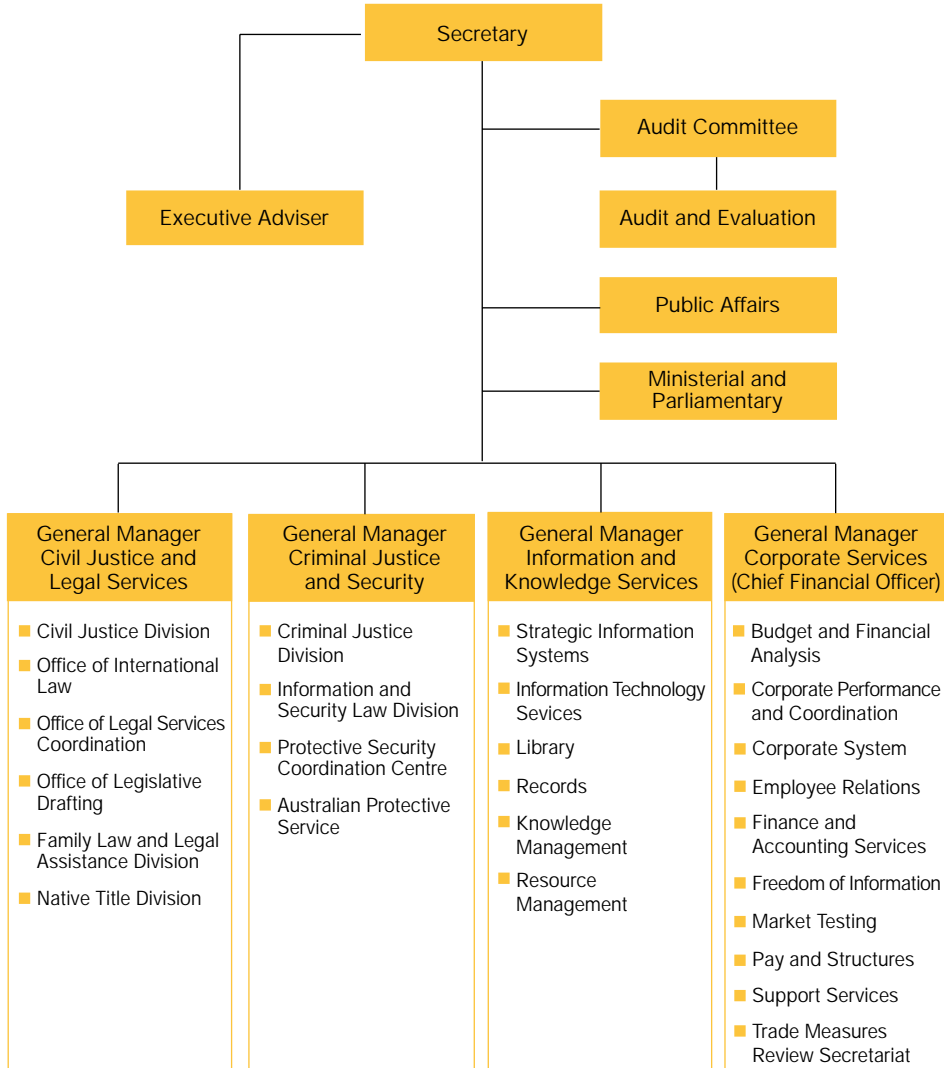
Secretary

Executive Adviser

Audit Committee

Audit and Evaluation

Public Affairs

Ministerial and Parliamentary

General Manager Civil Justice and Legal Services

- Civil Justice Division
- Office of International Law
- Office of Legal Services Coordination
- Office of Legislative Drafting
- Family Law and Legal Assistance Division
- Native Title Division

General Manager Criminal Justice and Security

- Criminal Justice Division
- Information and Security Law Division
- Protective Security Coordination Centre
- Australian Protective Service

General Manager Information and Knowledge Services

- Strategic Information Systems
- Information Technology Sevices
- Library
- Records
- Knowledge Management
- Resource Management

General Manager Corporate Services (Chief Financial Officer)

- Budget and Financial Analysis
- Corporate Performance and Coordination
- Corporate System
- Employee Relations
- Finance and Accounting Services
- Freedom of Information
- Market Testing
- Pay and Structures
- Support Services
- Trade Measures Review Secretariat